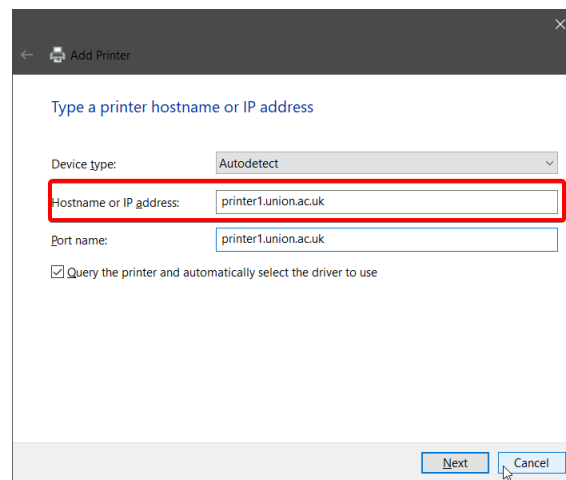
Add Printer

Type a printer hostname or IP address

Device type: Autodetect

Hostname or IP address: printer1.union.ac.uk

Port name: printer1.union.ac.uk

Query the printer and automatically select the driver to use

Next Cancel